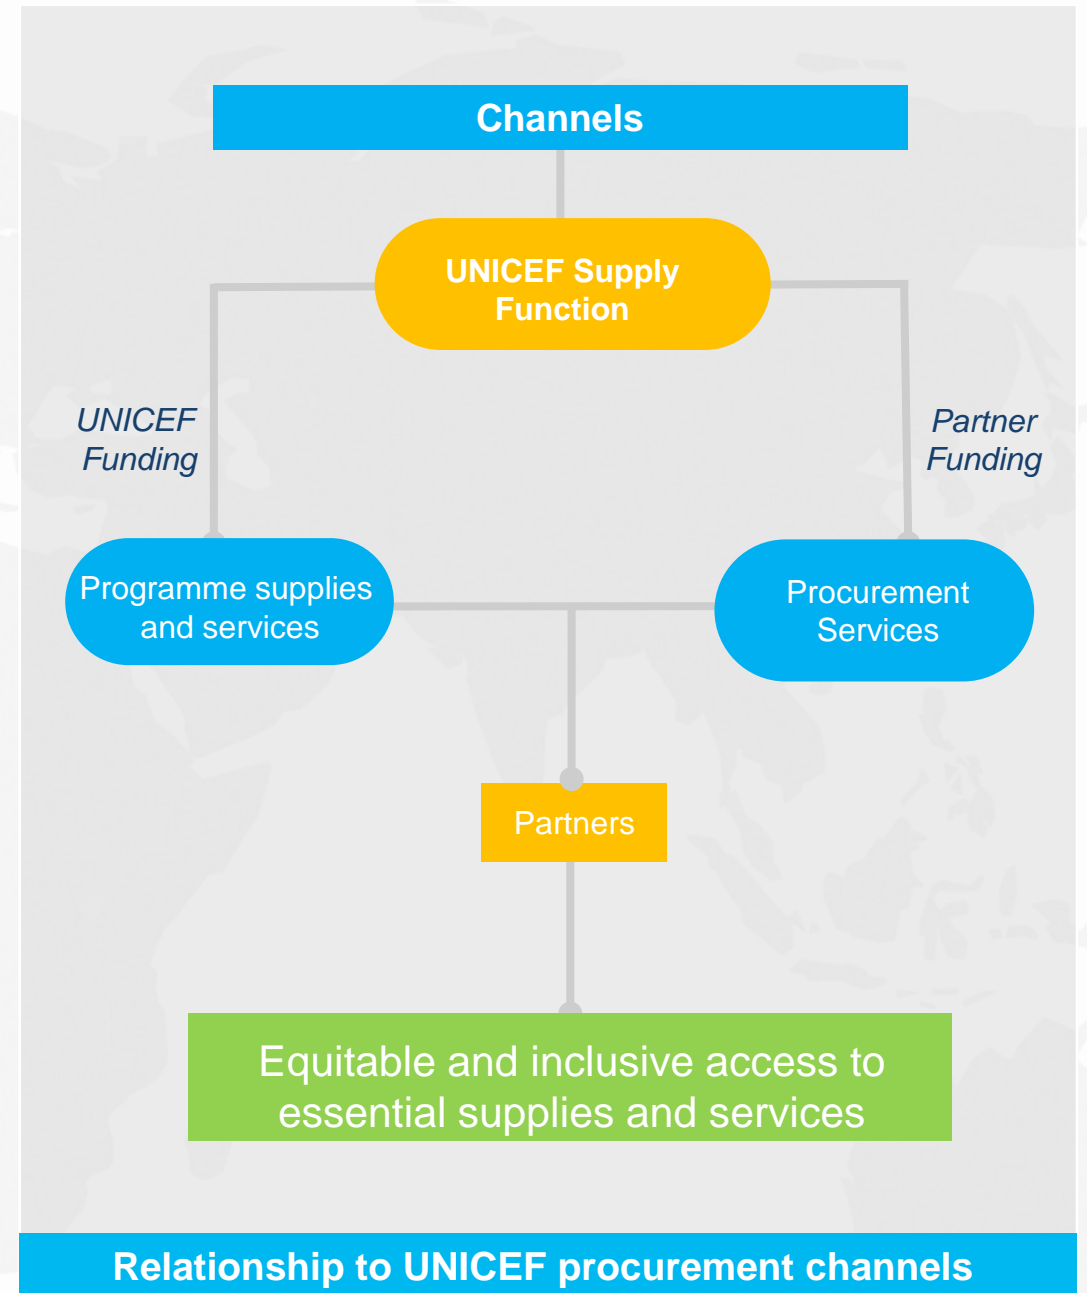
Channels

UNICEF Supply Function

UNICEF Funding

Partner Funding

Programme supplies and services

Procurement Services

Partners

Equitable and inclusive access to essential supplies and services

Relationship to UNICEF procurement channels